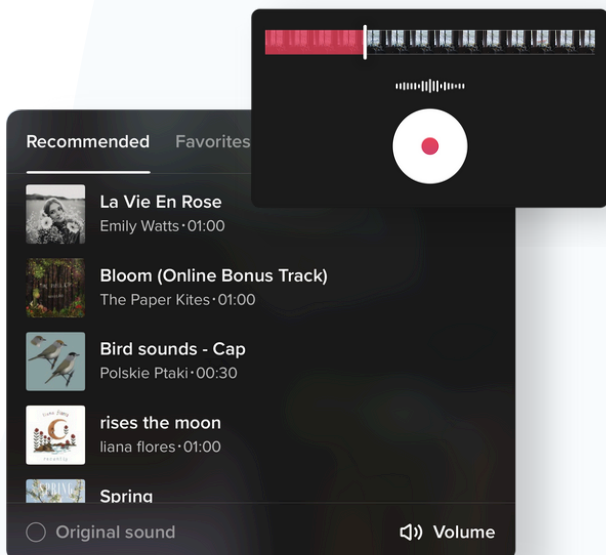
Recommended Favorites

La Vie En Rose
Emily Watts · 01:00

Bloom (Online Bonus Track)
The Paper Kites · 01:00

Bird sounds - Cap
Polskie Ptaki · 00:30

rises the moon
liana flores · 01:00

Spring

Original sound

Volume